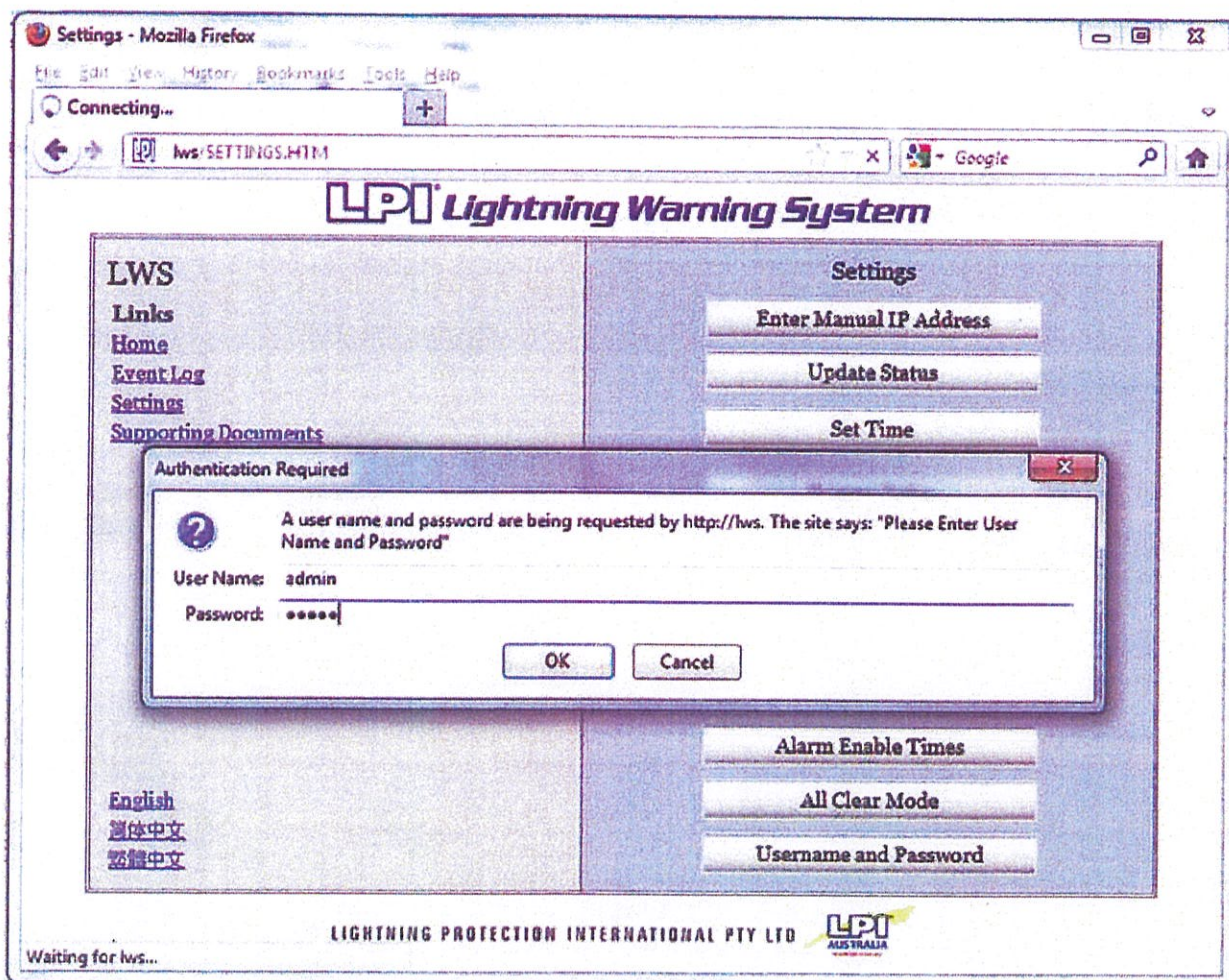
Settings - Mozilla Firefox

File Edit View History Bookmarks Tools Help

Connecting...

lws/SETTINGS.HTM

Google

LPI Lightning Warning System

LWS

Links

Home

Event Log

Settings

Supporting Documents

Settings

Enter Manual IP Address

Update Status

Set Time

Authentication Required

A user name and password are being requested by http://lws. The site says: "Please Enter User Name and Password"

User Name: admin

Password: •••••

OK

Cancel

Alarm Enable Times

All Clear Mode

Username and Password

English

简体中文

繁體中文

LIGHTNING PROTECTION INTERNATIONAL PTY LTD

LPI AUSTRALIA

Waiting for lws...